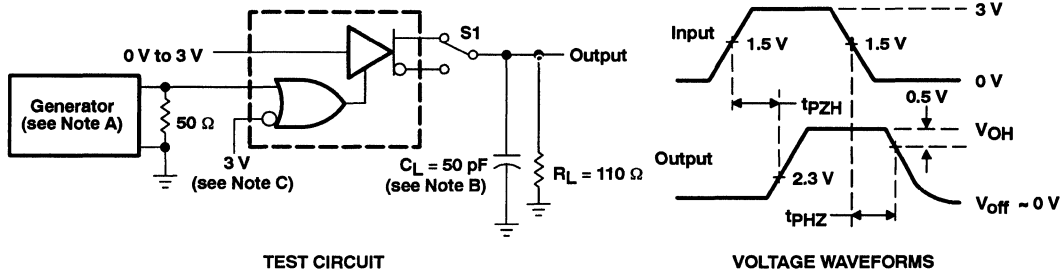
0 V to 3 V

S1

Output

Generator (see Note A)

50 Ω

3 V (see Note C)

$C_L$ = 50 pF (see Note B)

$R_L$ = 110 Ω

TEST CIRCUIT

Input

1.5 V

1.5 V

3 V

0 V

$t_{PZH}$

0.5 V

$V_{OH}$

Output

2.3 V

$t_{PHZ}$

$V_{off}$ ~ 0 V

VOLTAGE WAVEFORMS